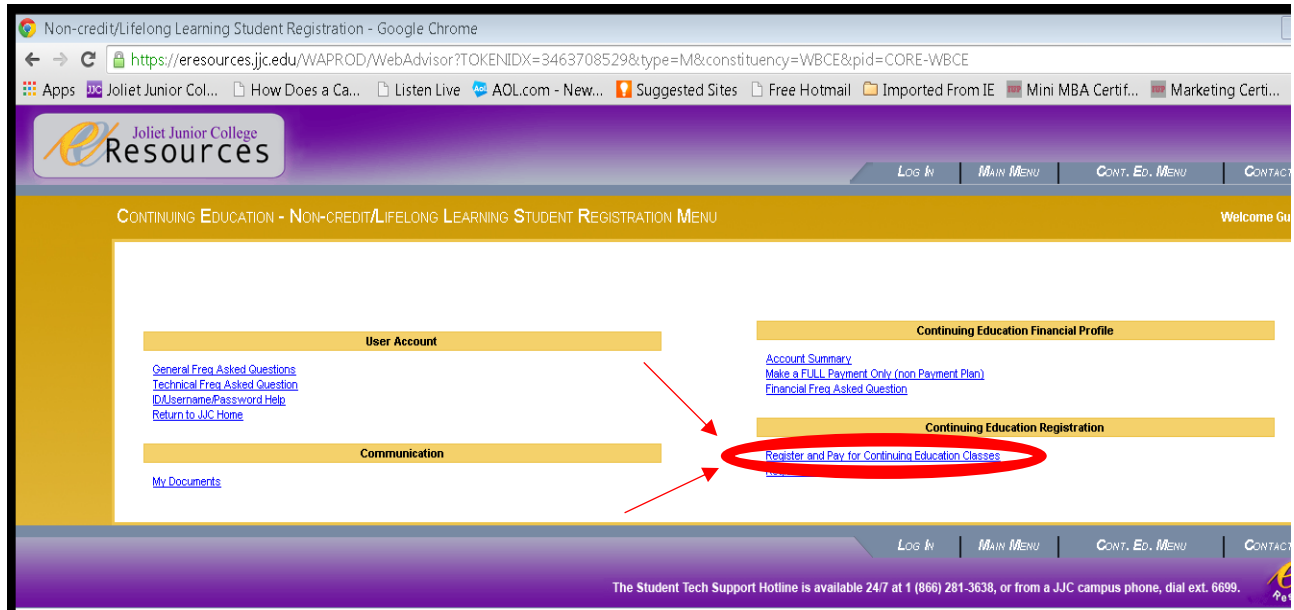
Non-credit/Lifelong Learning Student Registration - Google Chrome

https://eresources.jjc.edu/WAPROD/WebAdvisor?TOKENIDX=3463708529&type=M&constituency=WBCE&pid=CORE-WBCE

Apps Joliet Junior Col... How Does a Ca... Listen Live AOL.com - New... Suggested Sites Free Hotmail Imported From IE Mini MBA Certif... Marketing Certi...

Joliet Junior College
eResources

Log In | Main Menu | Cont. Ed. Menu | Contac

Continuing Education - Non-credit/Lifelong Learning Student Registration Menu

Welcome Gu

User Account

General Freq Asked Questions
Technical Freq Asked Question
ID/Username/Password Help
Return to JJC Home

Communication

My Documents

Continuing Education Financial Profile

Account Summary
Make a FULL Payment Only (non Payment Plan)
Financial Freq Asked Question

Continuing Education Registration

Register and Pay for Continuing Education Classes
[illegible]

Log In | Main Menu | Cont. Ed. Menu | Contac

The Student Tech Support Hotline is available 24/7 at 1 (866) 281-3638, or from a JJC campus phone, dial ext. 6699.